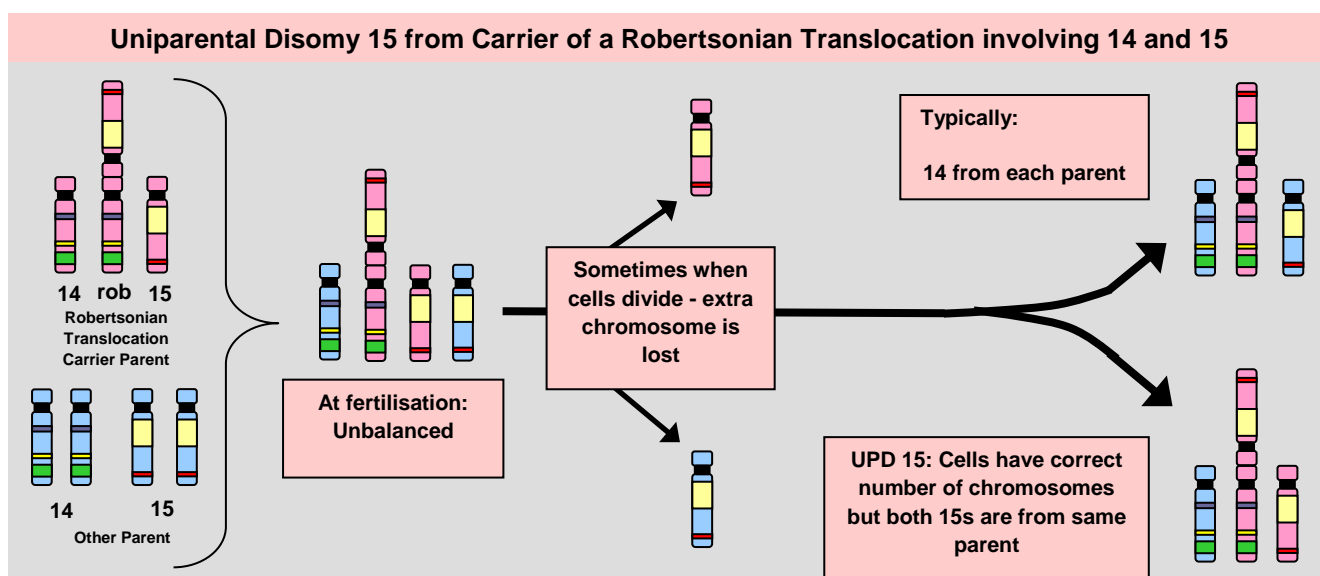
Uniparental Disomy 15 from Carrier of a Robertsonian Translocation involving 14 and 15

14 rob 15

Robertsonian Translocation Carrier Parent

14 15

Other Parent

At fertilisation: Unbalanced

Sometimes when cells divide - extra chromosome is lost

Typically:

14 from each parent

UPD 15: Cells have correct number of chromosomes but both 15s are from same parent